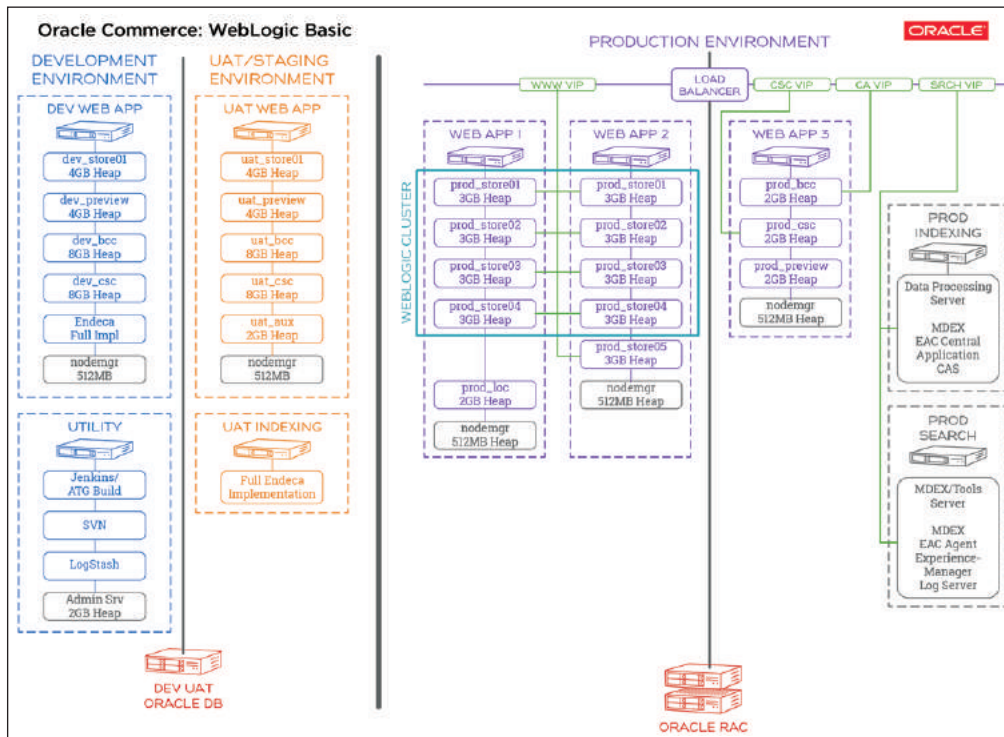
Oracle Commerce: WebLogic Basic

ORACLE

DEVELOPMENT ENVIRONMENT

DEV WEB APP

dev_store01 4GB Heap

dev_preview 4GB Heap

dev_bcc 8GB Heap

dev_csc 8GB Heap

Endeca Full Impl

nodemgr 512MB

UTILITY

Jenkins/ ATG Build

SVN

LogStash

Admin Srv 2GB Heap

UAT/STAGING ENVIRONMENT

UAT WEB APP

uat_store01 4GB Heap

uat_preview 4GB Heap

uat_bcc 8GB Heap

uat_csc 8GB Heap

uat_aux 2GB Heap

nodemgr 512MB

UAT INDEXING

Full Endeca Implementation

DEV UAT ORACLE DB

PRODUCTION ENVIRONMENT

WWW VIP

LOAD BALANCER

CSC VIP

CA VIP

SRCH VIP

WEBLOGIC CLUSTER

WEB APP 1

prod_store01 3GB Heap

prod_store02 3GB Heap

prod_store03 3GB Heap

prod_store04 3GB Heap

prod_loc 2GB Heap

nodemgr 512MB Heap

WEB APP 2

prod_store01 3GB Heap

prod_store02 3GB Heap

prod_store03 3GB Heap

prod_store04 3GB Heap

prod_store05 3GB Heap

nodemgr 512MB Heap

WEB APP 3

prod_bcc 2GB Heap

prod_csc 2GB Heap

prod_preview 2GB Heap

nodemgr 512MB Heap

PROD INDEXING

Data Processing Server

MDEX EAC Central Application CAS

PROD SEARCH

MDEX/Tools Server

MDEX EAC Agent Experience-Manager Log Server

ORACLE RAC